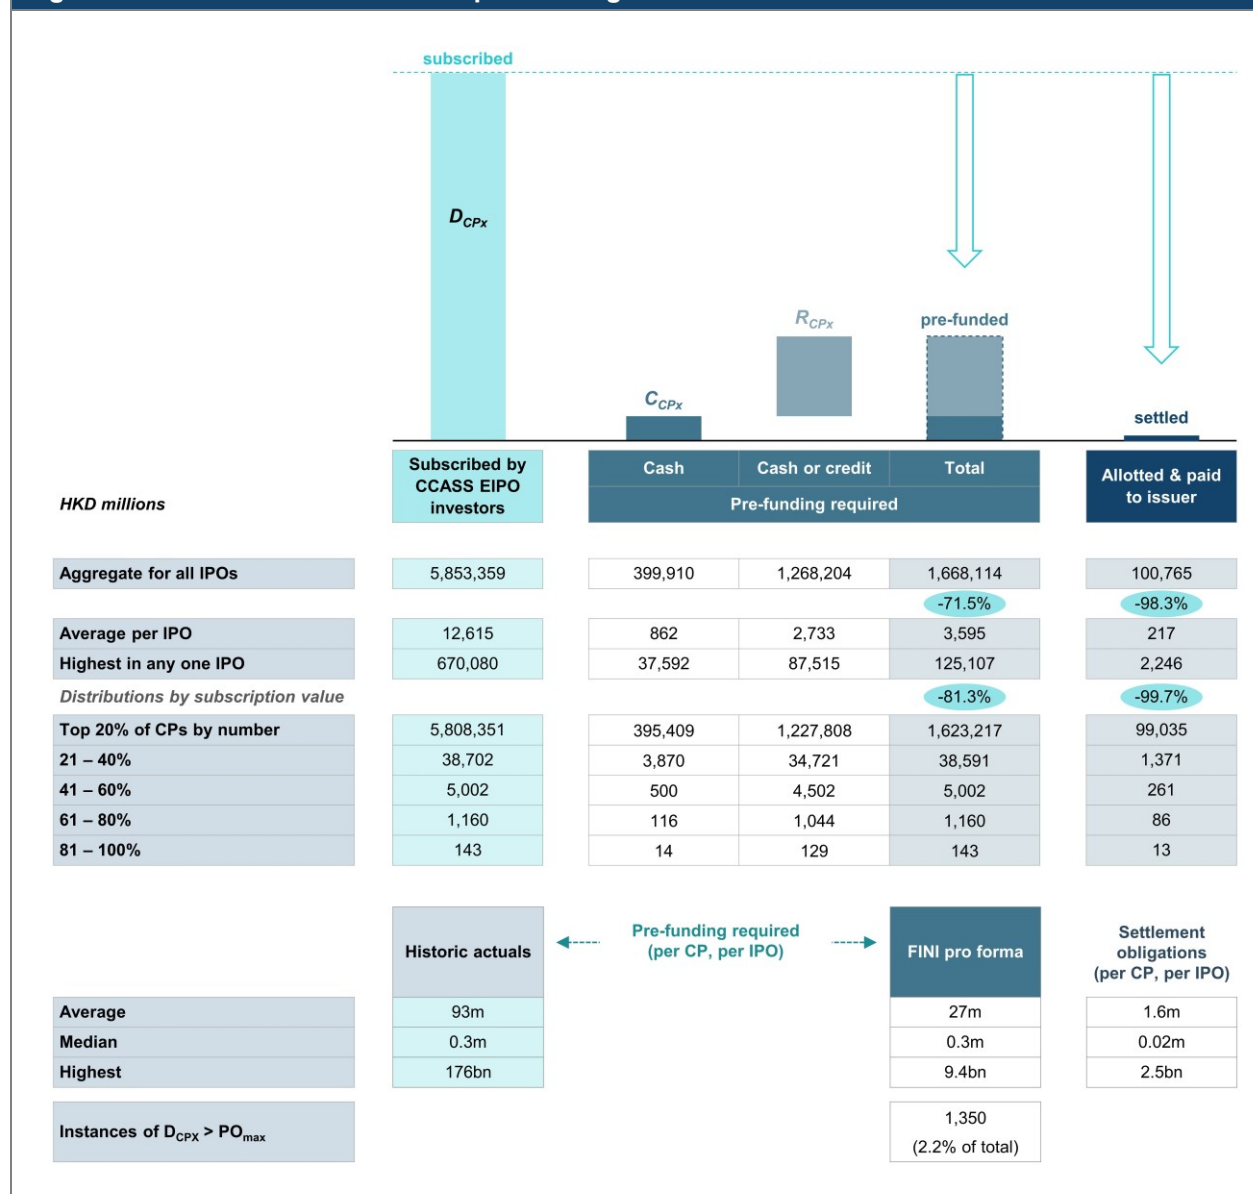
subscribed

$D_{CPx}$

$R_{CPx}$

pre-funded

$C_{CPx}$

settled

| HKD millions | Subscribed by CCASS EIPO investors | Cash | Cash or credit | Total | Allotted & paid to issuer |
|---|---|---|---|---|---|
| | | Pre-funding required | | | |
| Aggregate for all IPOs | 5,853,359 | 399,910 | 1,268,204 | 1,668,114 | 100,765 |
| | | | | -71.5% | -98.3% |
| Average per IPO | 12,615 | 862 | 2,733 | 3,595 | 217 |
| Highest in any one IPO | 670,080 | 37,592 | 87,515 | 125,107 | 2,246 |
| Distributions by subscription value | | | | -81.3% | -99.7% |
| Top 20% of CPs by number | 5,808,351 | 395,409 | 1,227,808 | 1,623,217 | 99,035 |
| 21 – 40% | 38,702 | 3,870 | 34,721 | 38,591 | 1,371 |
| 41 – 60% | 5,002 | 500 | 4,502 | 5,002 | 261 |
| 61 – 80% | 1,160 | 116 | 1,044 | 1,160 | 86 |
| 81 – 100% | 143 | 14 | 129 | 143 | 13 |

Pre-funding required (per CP, per IPO)

| | Historic actuals | FINI pro forma | Settlement obligations (per CP, per IPO) |
|---|---|---|---|
| Average | 93m | 27m | 1.6m |
| Median | 0.3m | 0.3m | 0.02m |
| Highest | 176bn | 9.4bn | 2.5bn |
| Instances of $D_{CPX} > PO_{max}$ | | 1,350 (2.2% of total) | |